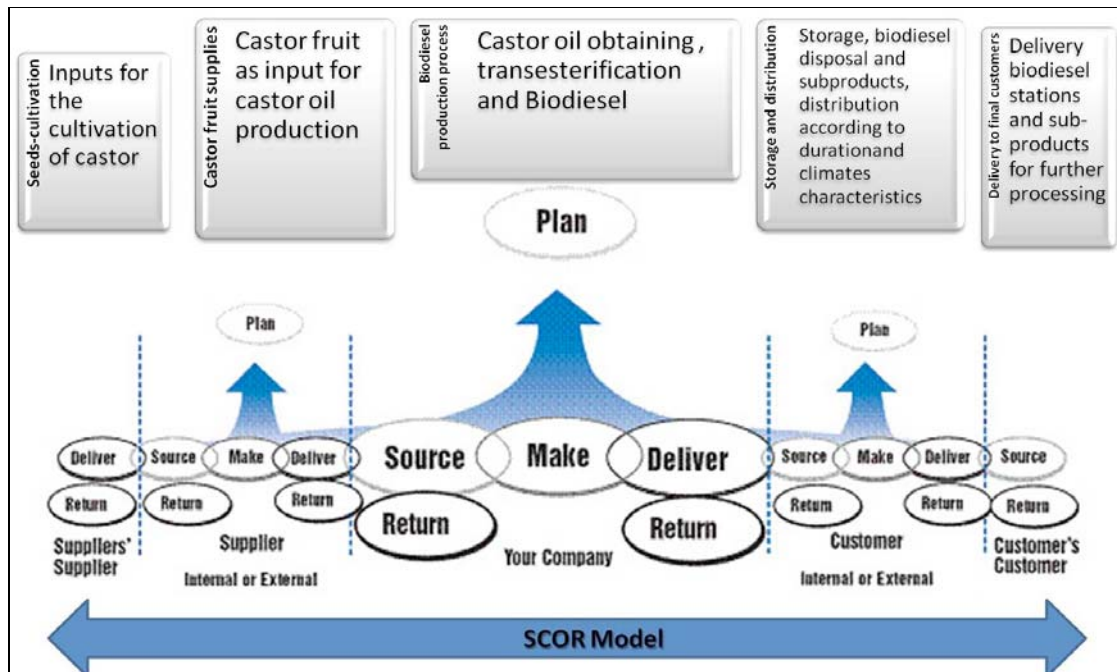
Seeds-cultivation
Inputs for the cultivation of castor

Castor fruit supplies
Castor fruit as input for castor oil production

Biodiesel production process
Castor oil obtaining , transesterification and Biodiesel

Storage and distribution
Storage, biodiesel disposal and subproducts, distribution according to durationand climates characteristics

Delivery to final customers
Delivery biodiesel stations and sub-products for further processing

Plan

Plan

Plan

Deliver
Return
Suppliers' Supplier

Source
Make
Deliver
Return
Return
Supplier
Internal or External

Source
Make
Deliver
Return
Return
Your Company

Source
Make
Deliver
Return
Return
Customer
Internal or External

Source
Return
Customer's Customer

SCOR Model